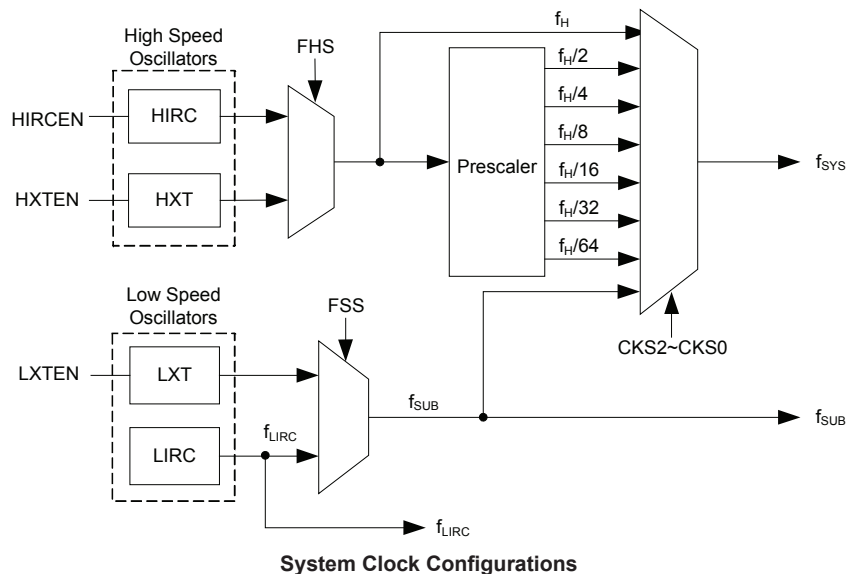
High Speed Oscillators

HIRCEN

HIRC

HXTEN

HXT

FHS

$f_H$

Prescaler

$f_H/2$

$f_H/4$

$f_H/8$

$f_H/16$

$f_H/32$

$f_H/64$

$f_{SYS}$

Low Speed Oscillators

LXTEN

LXT

LIRC

FSS

$f_{LIRC}$

$f_{SUB}$

CKS2~CKS0

$f_{SUB}$

$f_{LIRC}$

System Clock Configurations